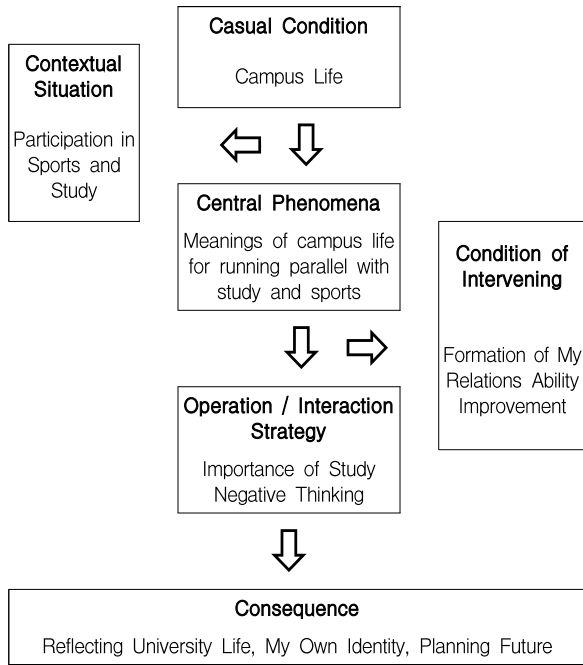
Casual Condition

Campus Life

Contextual Situation

Participation in Sports and Study

Central Phenomena

Meanings of campus life for running parallel with study and sports

Condition of Intervening

Formation of My Relations Ability Improvement

Operation / Interaction Strategy

Importance of Study Negative Thinking

Consequence

Reflecting University Life, My Own Identity, Planning Future